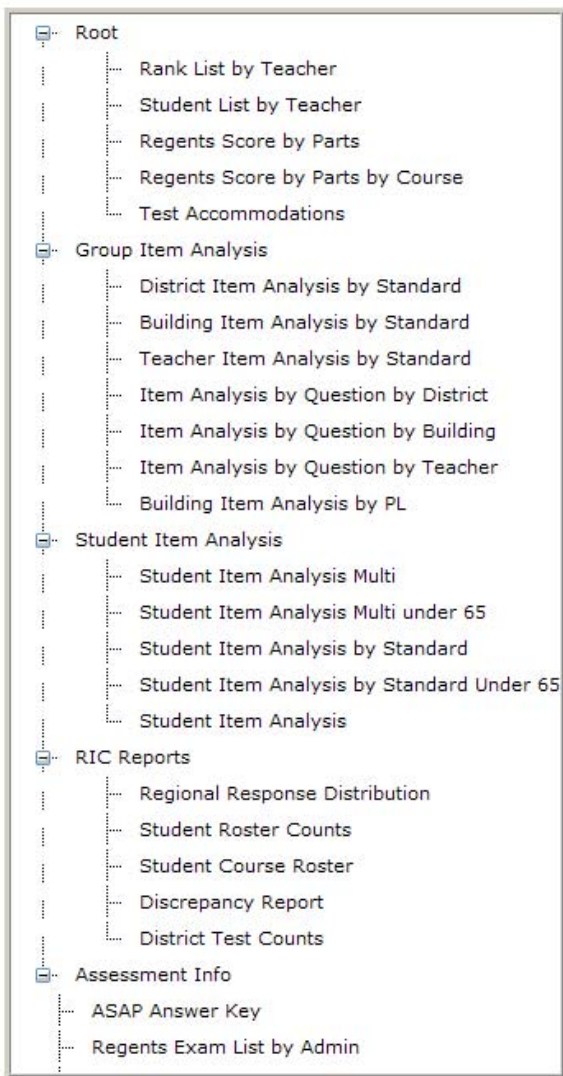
Root
Rank List by Teacher
Student List by Teacher
Regents Score by Parts
Regents Score by Parts by Course
Test Accommodations
Group Item Analysis
District Item Analysis by Standard
Building Item Analysis by Standard
Teacher Item Analysis by Standard
Item Analysis by Question by District
Item Analysis by Question by Building
Item Analysis by Question by Teacher
Building Item Analysis by PL
Student Item Analysis
Student Item Analysis Multi
Student Item Analysis Multi under 65
Student Item Analysis by Standard
Student Item Analysis by Standard Under 65
Student Item Analysis
RIC Reports
Regional Response Distribution
Student Roster Counts
Student Course Roster
Discrepancy Report
District Test Counts
Assessment Info
ASAP Answer Key
Regents Exam List by Admin